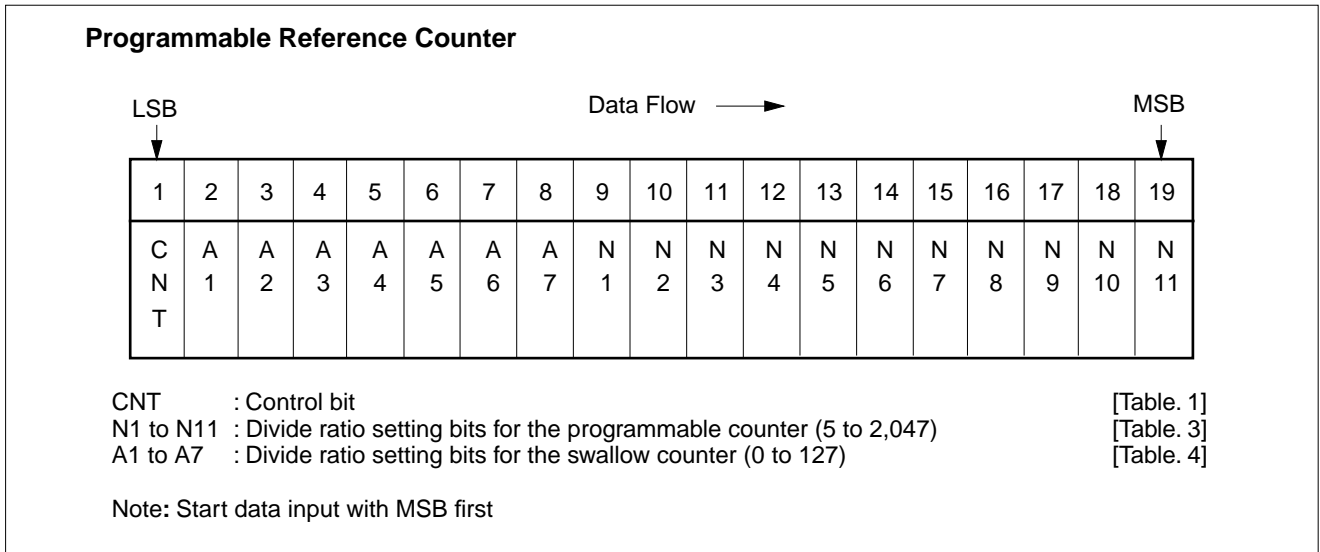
**Programmable Reference Counter**

LSB

Data Flow

MSB

| 1 | 2 | 3 | 4 | 5 | 6 | 7 | 8 | 9 | 10 | 11 | 12 | 13 | 14 | 15 | 16 | 17 | 18 | 19 |
|---|---|---|---|---|---|---|---|---|---|---|---|---|---|---|---|---|---|---|
| C N T | A 1 | A 2 | A 3 | A 4 | A 5 | A 6 | A 7 | N 1 | N 2 | N 3 | N 4 | N 5 | N 6 | N 7 | N 8 | N 9 | N 10 | N 11 |

CNT : Control bit [Table. 1]
N1 to N11 : Divide ratio setting bits for the programmable counter (5 to 2,047) [Table. 3]
A1 to A7 : Divide ratio setting bits for the swallow counter (0 to 127) [Table. 4]

Note: Start data input with MSB first